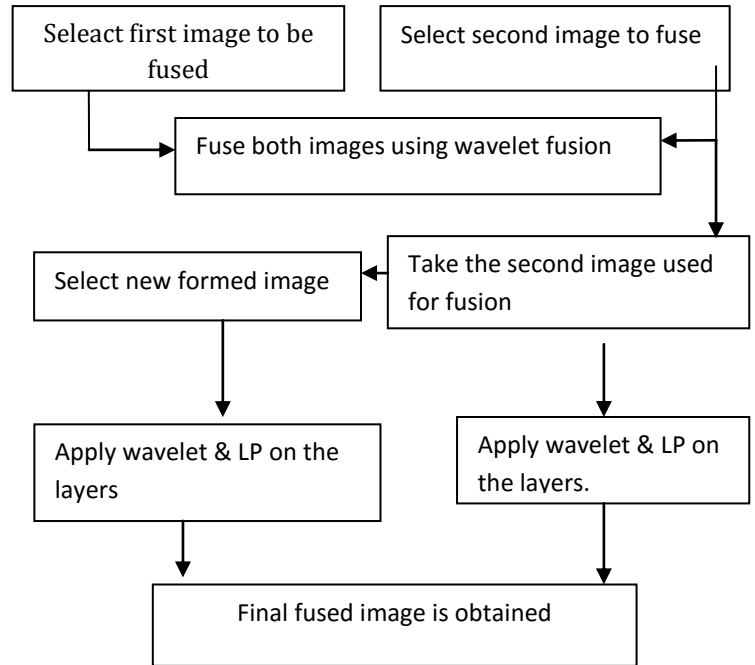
Seleact first image to be fused

Select second image to fuse

Fuse both images using wavelet fusion

Select new formed image

Take the second image used for fusion

Apply wavelet & LP on the layers

Apply wavelet & LP on the layers.

Final fused image is obtained